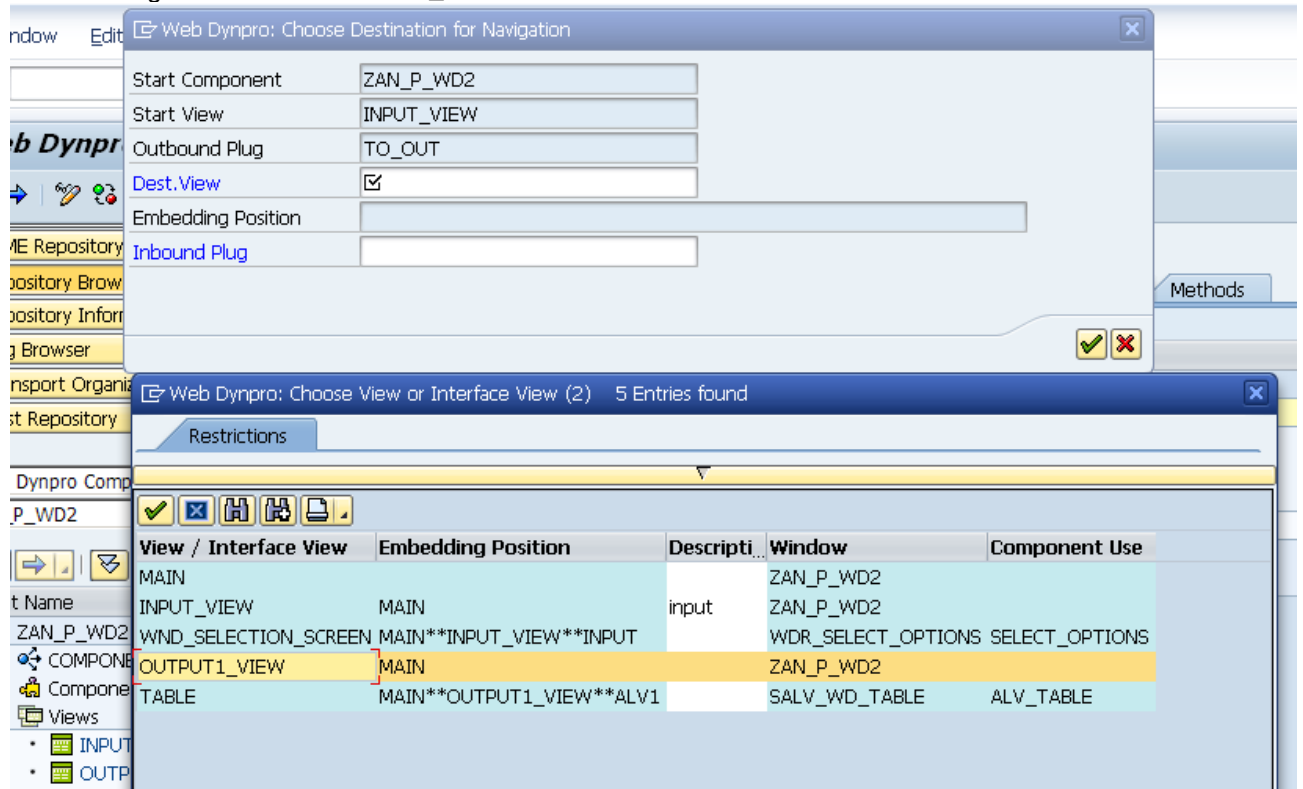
ndow Edit

b Dynpr

ME Repository
pository Brow
pository Infor
g Browser
nsport Organiz
st Repository

Dynpro Comp
P_WD2

t Name
ZAN_P_WD2
COMPONE
Compone
Views
INPUT
OUTP

Web Dynpro: Choose Destination for Navigation

Start Component ZAN_P_WD2
Start View INPUT_VIEW
Outbound Plug TO_OUT
Dest.View
Embedding Position
Inbound Plug

Methods

Web Dynpro: Choose View or Interface View (2) 5 Entries found

Restrictions

| View / Interface View | Embedding Position | Descripti | Window | Component Use |
|---|---|---|---|---|
| MAIN | | | ZAN_P_WD2 | |
| INPUT_VIEW | MAIN | input | ZAN_P_WD2 | |
| WND_SELECTION_SCREEN | MAIN**INPUT_VIEW**INPUT | | WDR_SELECT_OPTIONS | SELECT_OPTIONS |
| OUTPUT1_VIEW | MAIN | | ZAN_P_WD2 | |
| TABLE | MAIN**OUTPUT1_VIEW**ALV1 | | SALV_WD_TABLE | ALV_TABLE |